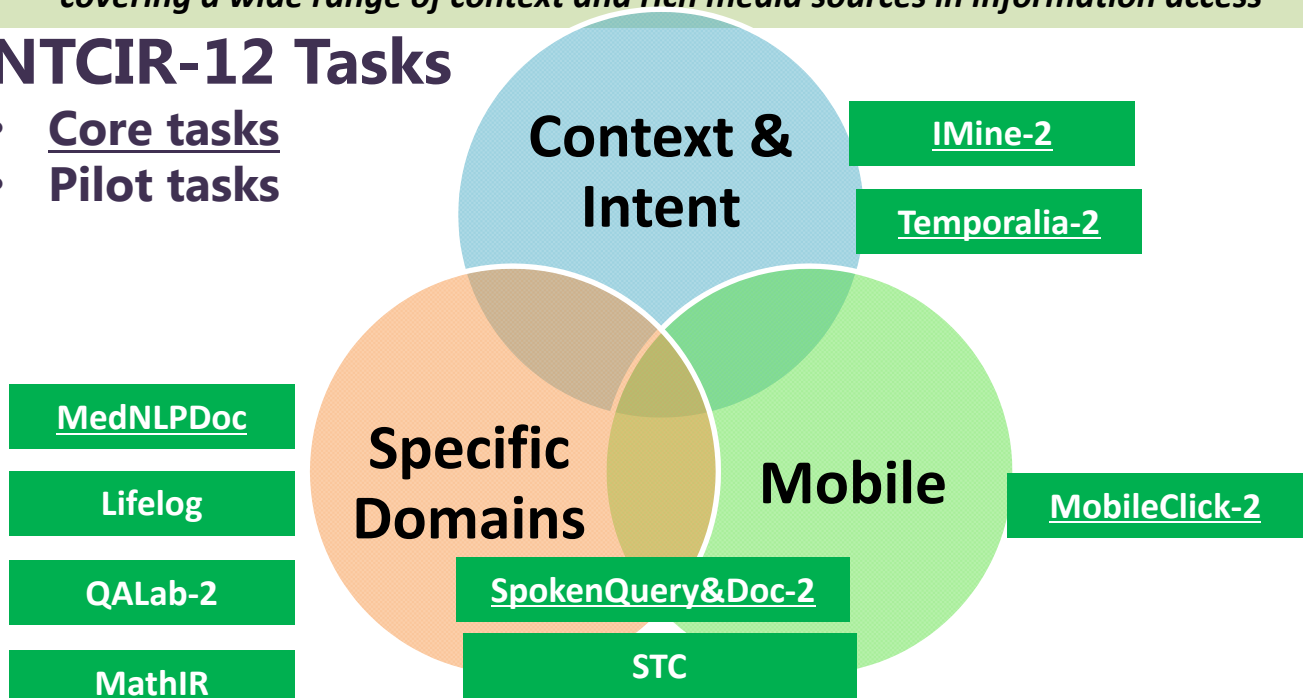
covering a wide range of context and rich media sources in information access

NTCIR-12 Tasks

• Core tasks
• Pilot tasks

Context & Intent

IMine-2

Temporalia-2

MedNLPDoc

Lifelog

QALab-2

MathIR

Specific Domains

Mobile

MobileClick-2

SpokenQuery&Doc-2

STC